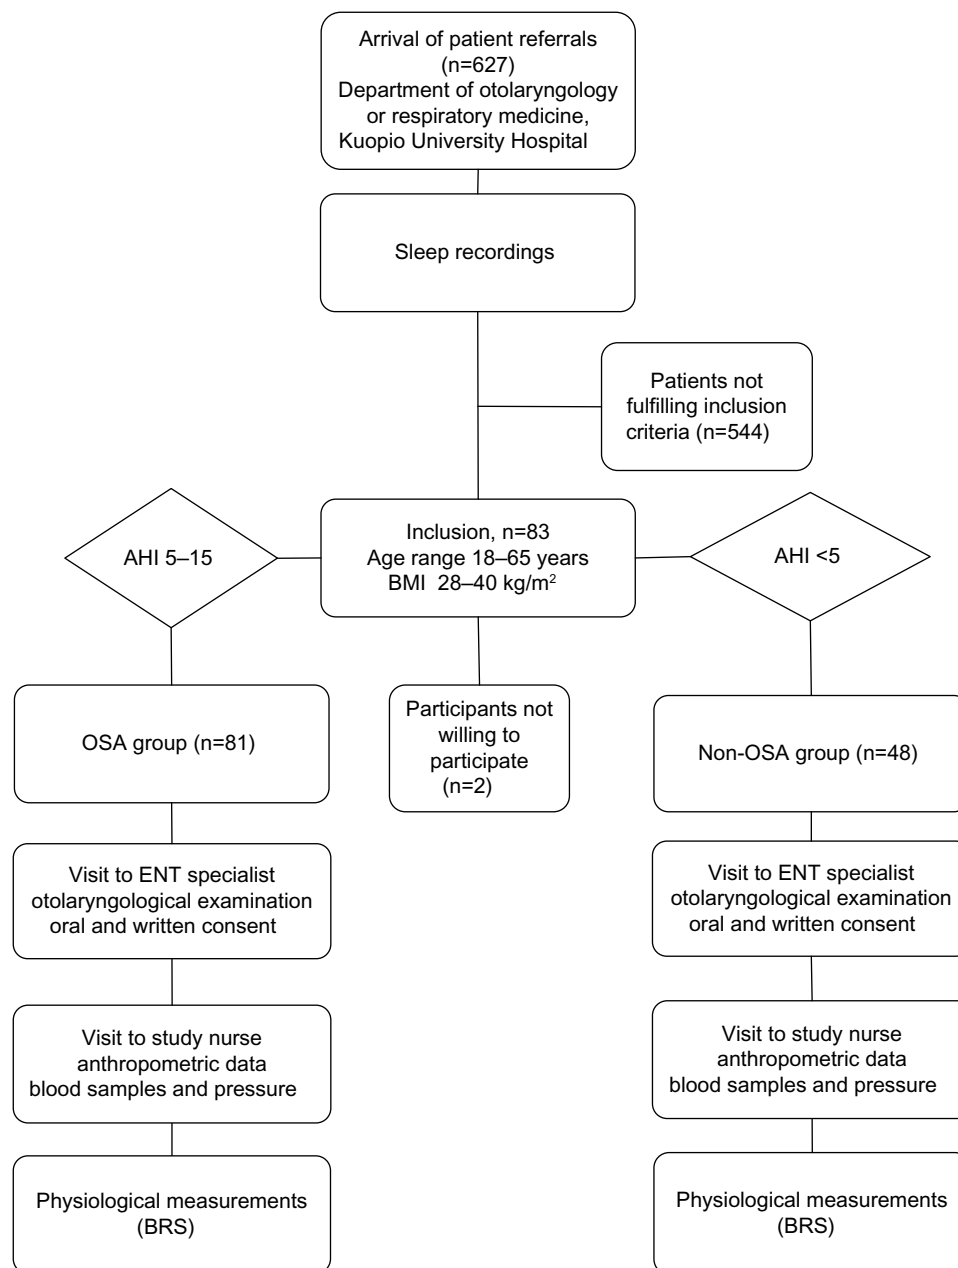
Arrival of patient referrals (n=627) Department of otolaryngology or respiratory medicine, Kuopio University Hospital

Sleep recordings

Patients not fulfilling inclusion criteria (n=544)

AHI 5–15

Inclusion, n=83
Age range 18–65 years
BMI 28–40 kg/m$^2$

AHI <5

OSA group (n=81)

Participants not willing to participate (n=2)

Non-OSA group (n=48)

Visit to ENT specialist
otolaryngological examination
oral and written consent

Visit to ENT specialist
otolaryngological examination
oral and written consent

Visit to study nurse
anthropometric data
blood samples and pressure

Visit to study nurse
anthropometric data
blood samples and pressure

Physiological measurements (BRS)

Physiological measurements (BRS)